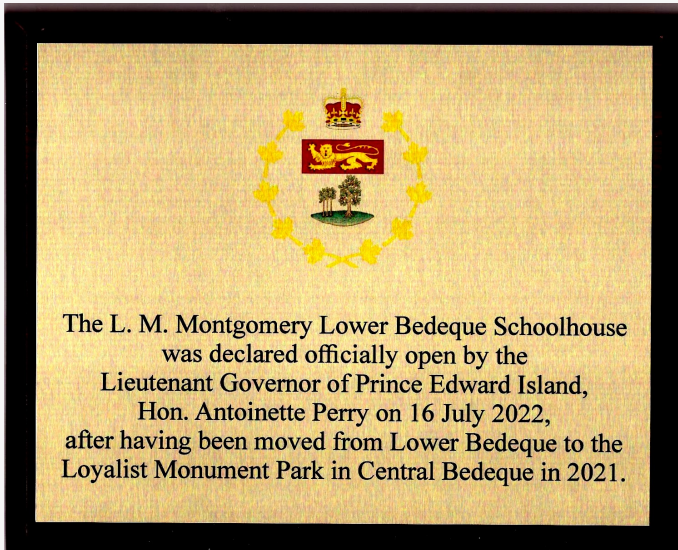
The L. M. Montgomery Lower Bedeque Schoolhouse was declared officially open by the Lieutenant Governor of Prince Edward Island, Hon. Antoinette Perry on 16 July 2022, after having been moved from Lower Bedeque to the Loyalist Monument Park in Central Bedeque in 2021.